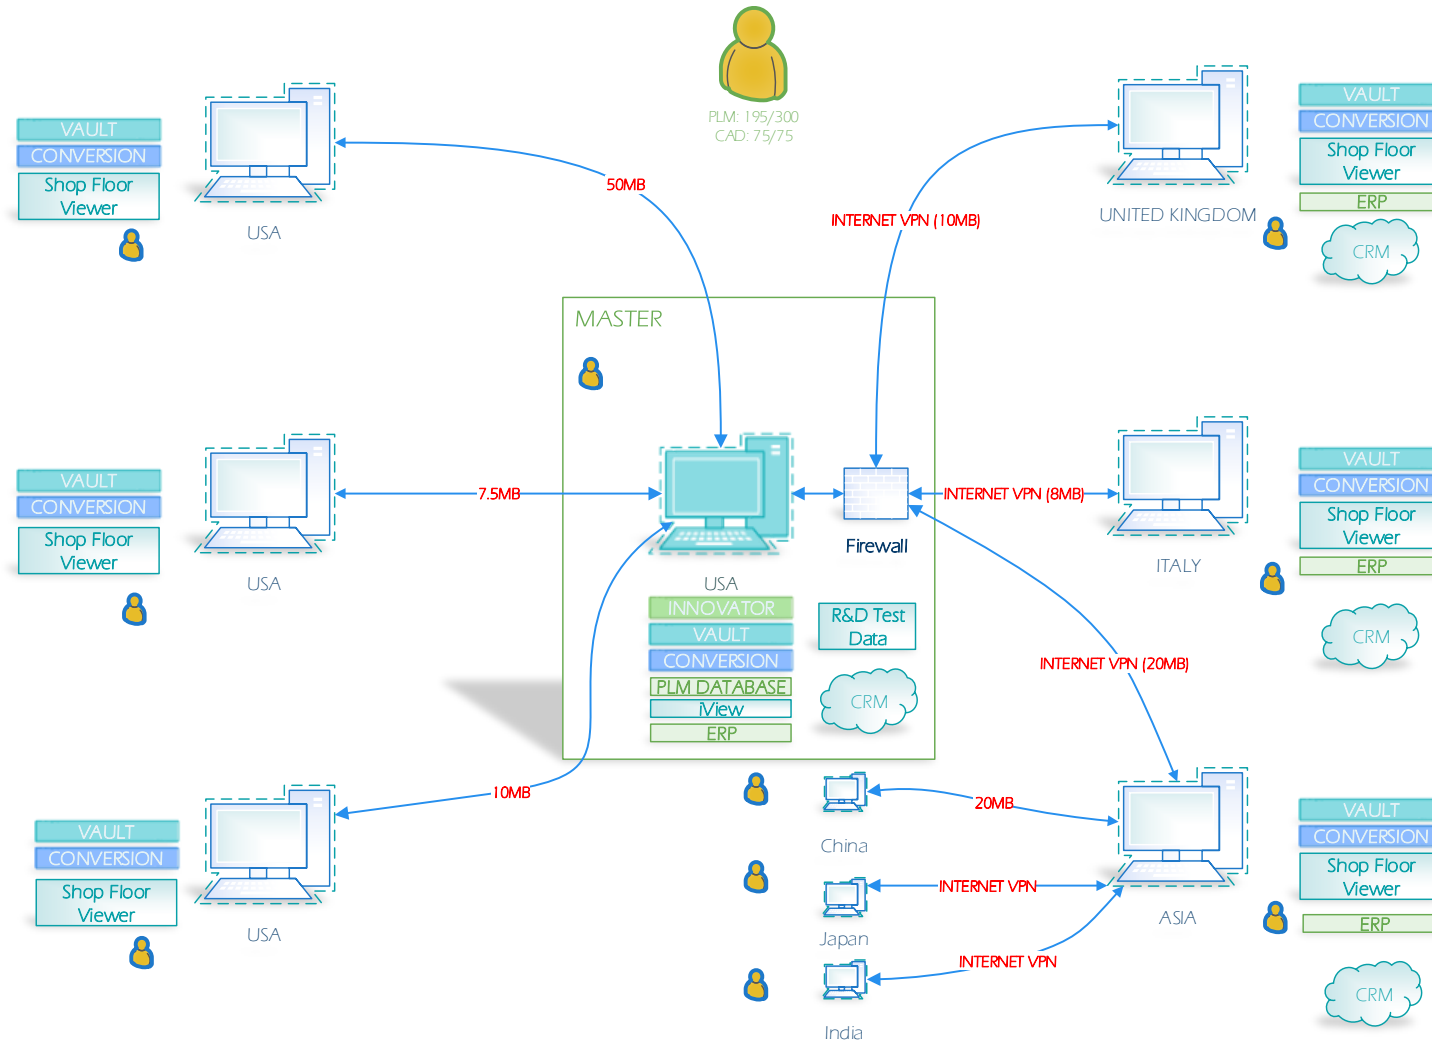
PLM: 195/300
CAD: 75/75

VAULT
CONVERSION
Shop Floor Viewer
USA

50MB

INTERNET VPN (10MB)

UNITED KINGDOM
VAULT
CONVERSION
Shop Floor Viewer
ERP
CRM

MASTER

VAULT
CONVERSION
Shop Floor Viewer
USA

7.5MB

Firewall

INTERNET VPN (8MB)

ITALY
VAULT
CONVERSION
Shop Floor Viewer
ERP
CRM

USA
INNOVATOR
VAULT
CONVERSION
PLM DATABASE
iView
ERP
R&D Test Data
CRM

INTERNET VPN (20MB)

VAULT
CONVERSION
Shop Floor Viewer
USA

10MB

China
20MB
Japan
INTERNET VPN
India
INTERNET VPN

ASIA
VAULT
CONVERSION
Shop Floor Viewer
ERP
CRM